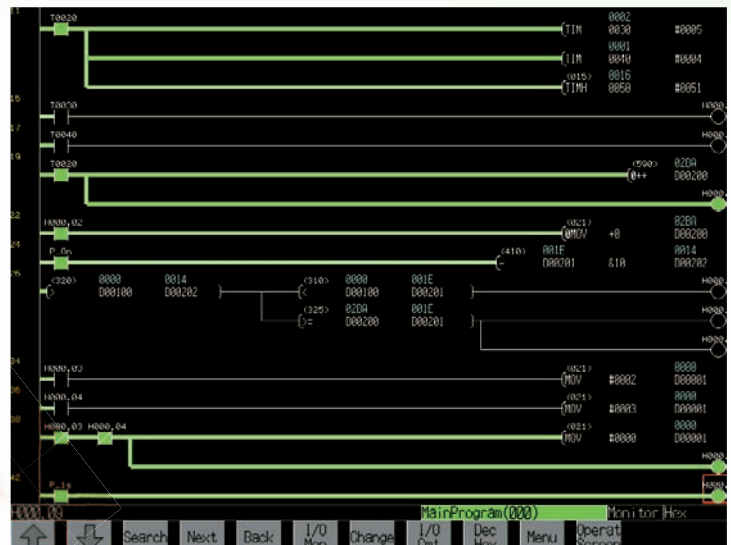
T0020

TIM 0002 0030 #0005

TIM 0001 0040 #0004

(015) TIMH 0016 0050 #0051

16 T0030 H000

17 T0040 H000

19 T0020 (590) @++ 02DA D00200

H000

22 H000.02 (021) @MOV +0 02BA D00200

24 P_On (410) - 001E D00201 &10 0014 D00202

26 (320) > 0000 D00100 0014 D00202 (310) < 0000 D00100 001E D00201 H000

(325) >= 02DA D00200 001E D00201 H000

H000

34 H000.03 (021) MOV #0002 0000 D00001

36 H000.04 (021) MOV #0003 0000 D00001

38 H000.03 H000.04 (021) MOV #0000 0000 D00001

H000

42 P_1s H000

H000.00 MainProgram(000) Monitor Hex

Search Next Back I/O Mon Change I/O Cmt Dec Hex Menu Operat Screen